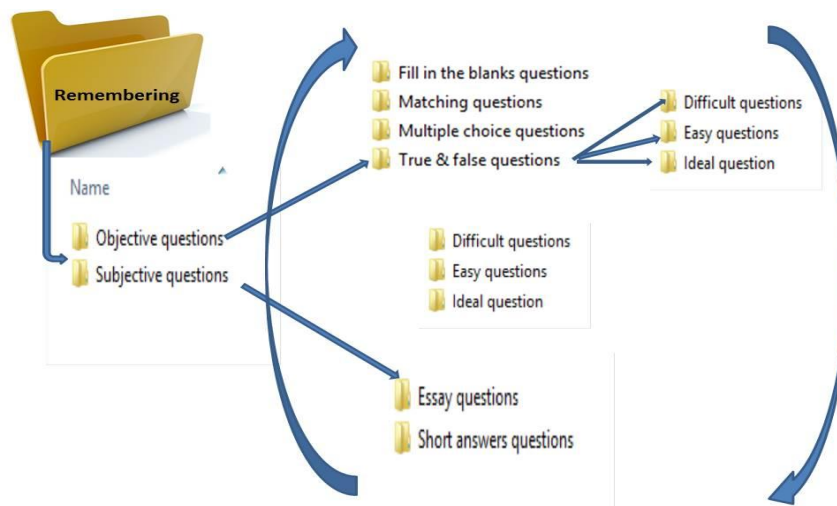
Remembering

Name

Objective questions
Subjective questions

Fill in the blanks questions
Matching questions
Multiple choice questions
True & false questions

Difficult questions
Easy questions
Ideal question

Difficult questions
Easy questions
Ideal question

Essay questions
Short answers questions